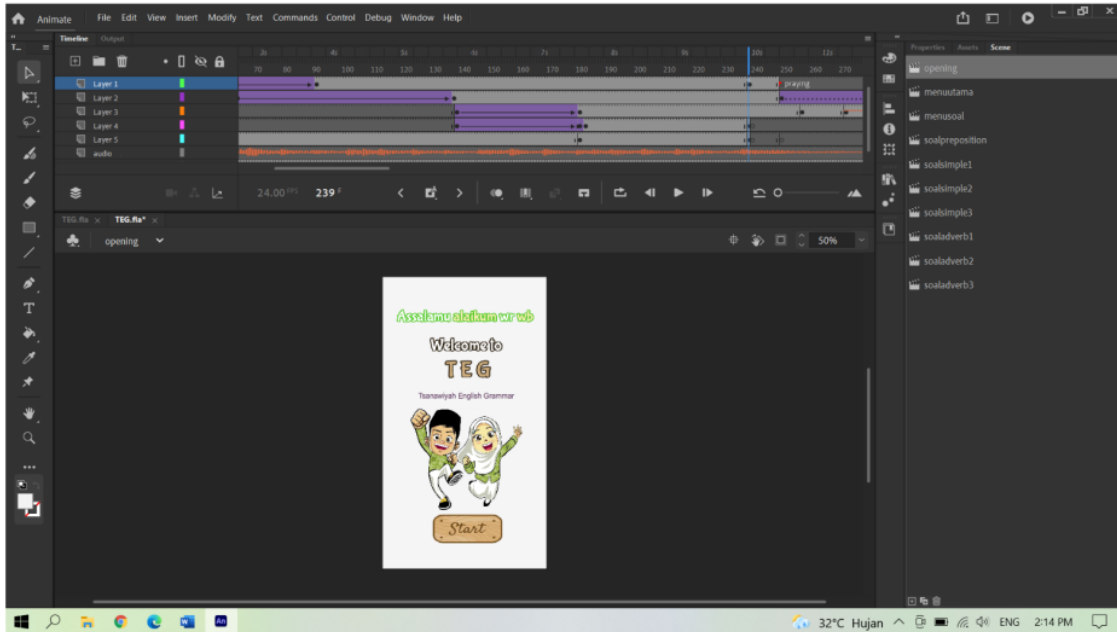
Animate File Edit View Insert Modify Text Commands Control Debug Window Help

Timeline Output

Layer 1
Layer 2
Layer 3
Layer 4
Layer 5
audio

3s 4s 5s 6s 7s 8s 9s 10s 11s
70 80 90 100 110 120 130 140 150 160 170 180 190 200 210 220 230 240 250 260 270

praying

24.00 FPS 239 F

TEG.fla TEG.fla*

opening

50%

Assalamu alaikum wr wb

Welcome to

TEG

Tsanawiyah English Grammar

Start

Properties Assets Scene

opening
menuutama
menusoal
soalpreposition
soalsimple1
soalsimple2
soalsimple3
soaladverb1
soaladverb2
soaladverb3

32°C Hujan ENG 2:14 PM